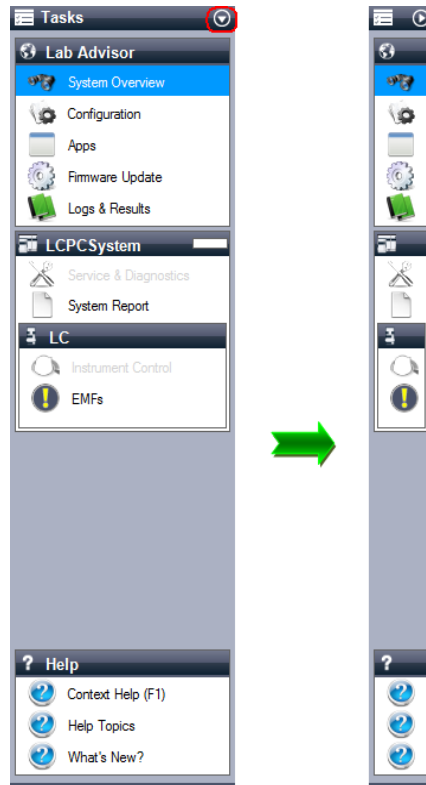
Tasks

Lab Advisor

System Overview

Configuration

Apps

Firmware Update

Logs & Results

LCPCSystem

Service & Diagnostics

System Report

LC

Instrument Control

EMFs

? Help

Context Help (F1)

Help Topics

What's New?

?